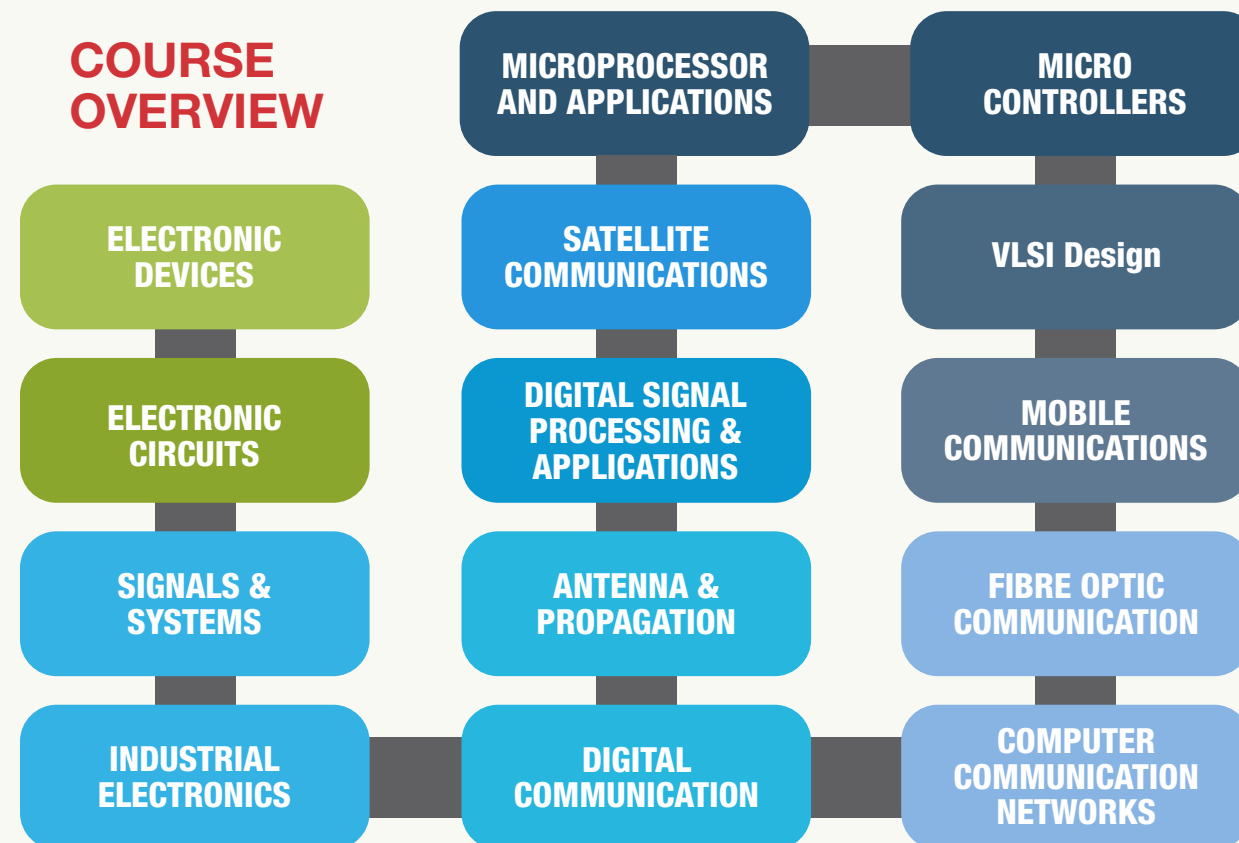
COURSE OVERVIEW

ELECTRONIC DEVICES

ELECTRONIC CIRCUITS

SIGNALS & SYSTEMS

INDUSTRIAL ELECTRONICS

DIGITAL COMMUNICATION

ANTENNA & PROPAGATION

DIGITAL SIGNAL PROCESSING & APPLICATIONS

SATELLITE COMMUNICATIONS

MICROPROCESSOR AND APPLICATIONS

MICRO CONTROLLERS

VLSI Design

MOBILE COMMUNICATIONS

FIBRE OPTIC COMMUNICATION

COMPUTER COMMUNICATION NETWORKS